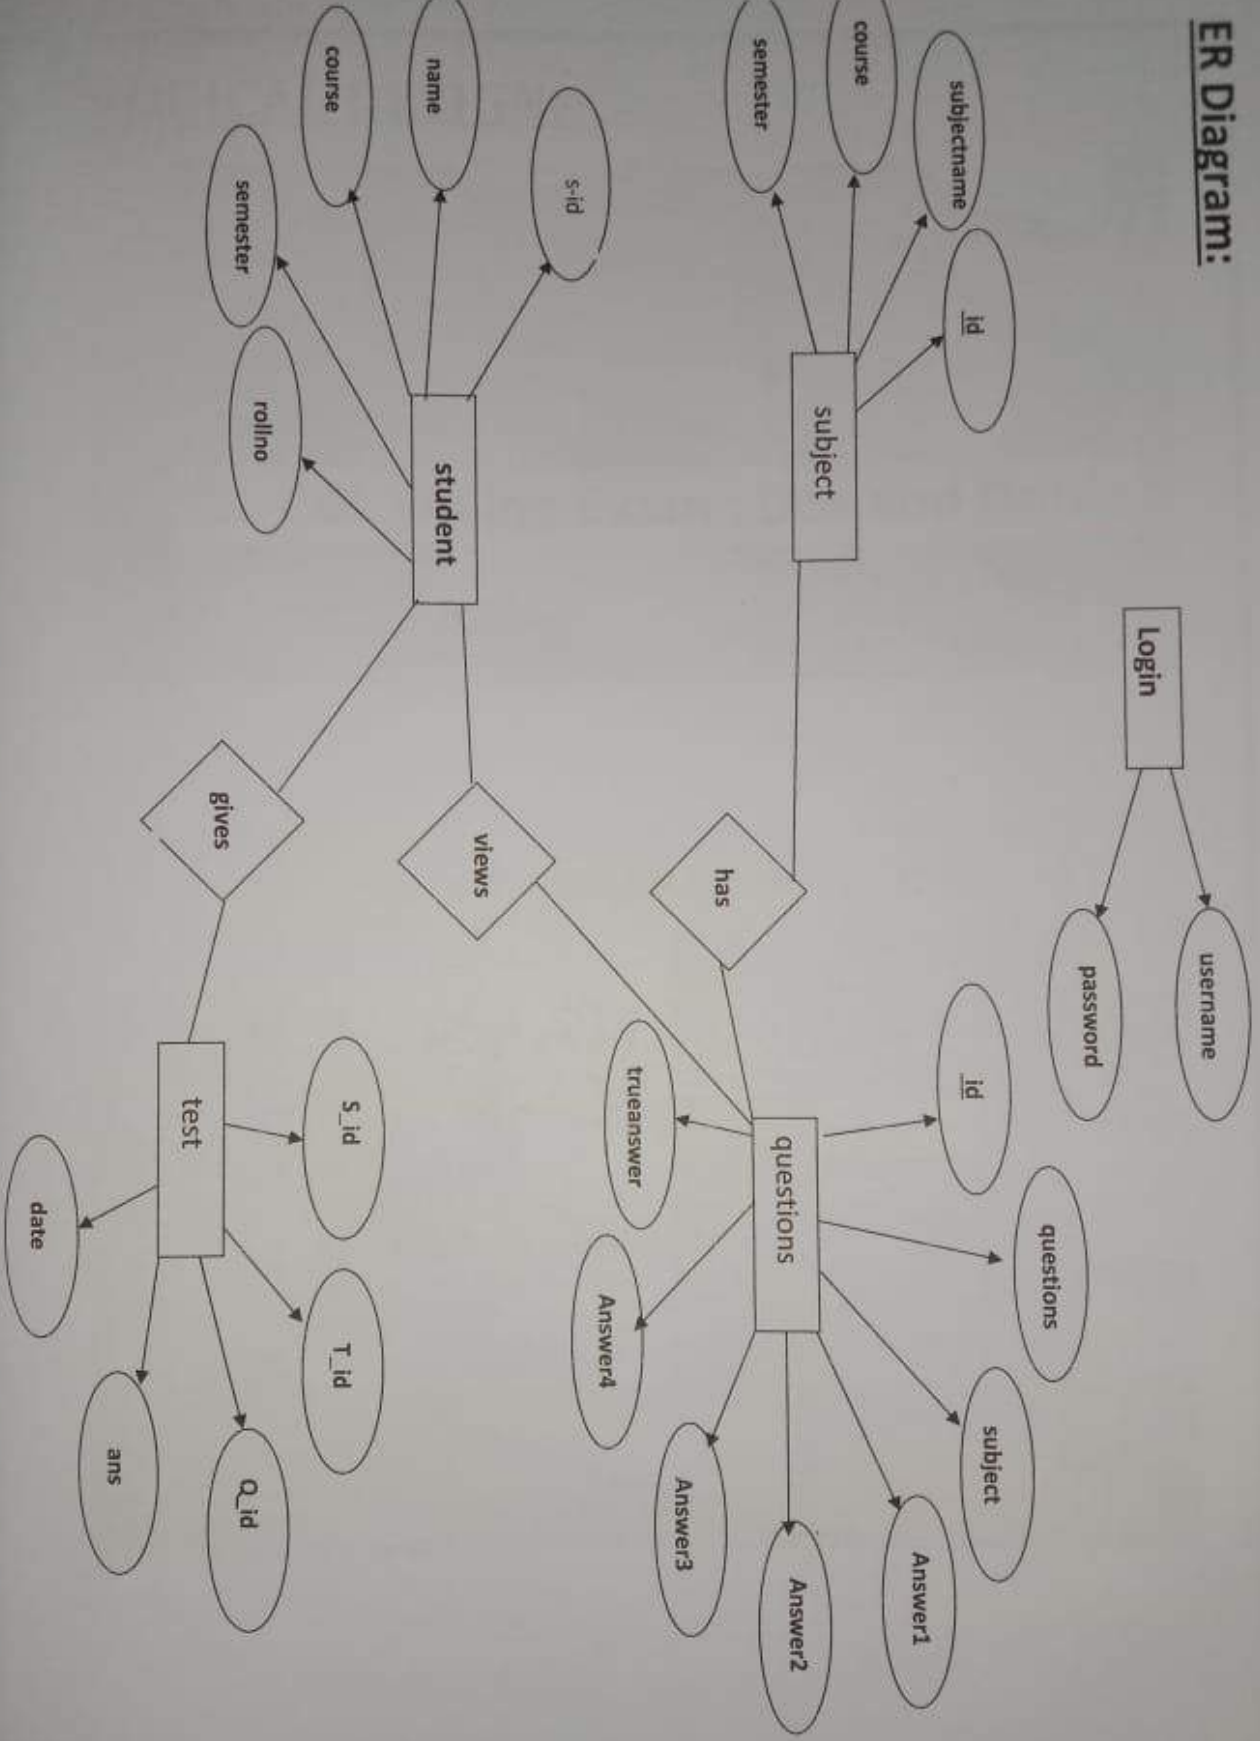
ER Diagram:

Login

username

password

subject

id

subjectname

course

semester

student

s-id

name

course

semester

rollno

has

views

gives

questions

id

questions

subject

Answer1

Answer2

Answer3

Answer4

trueanswer

test

S_id

T_id

Q_id

ans

date